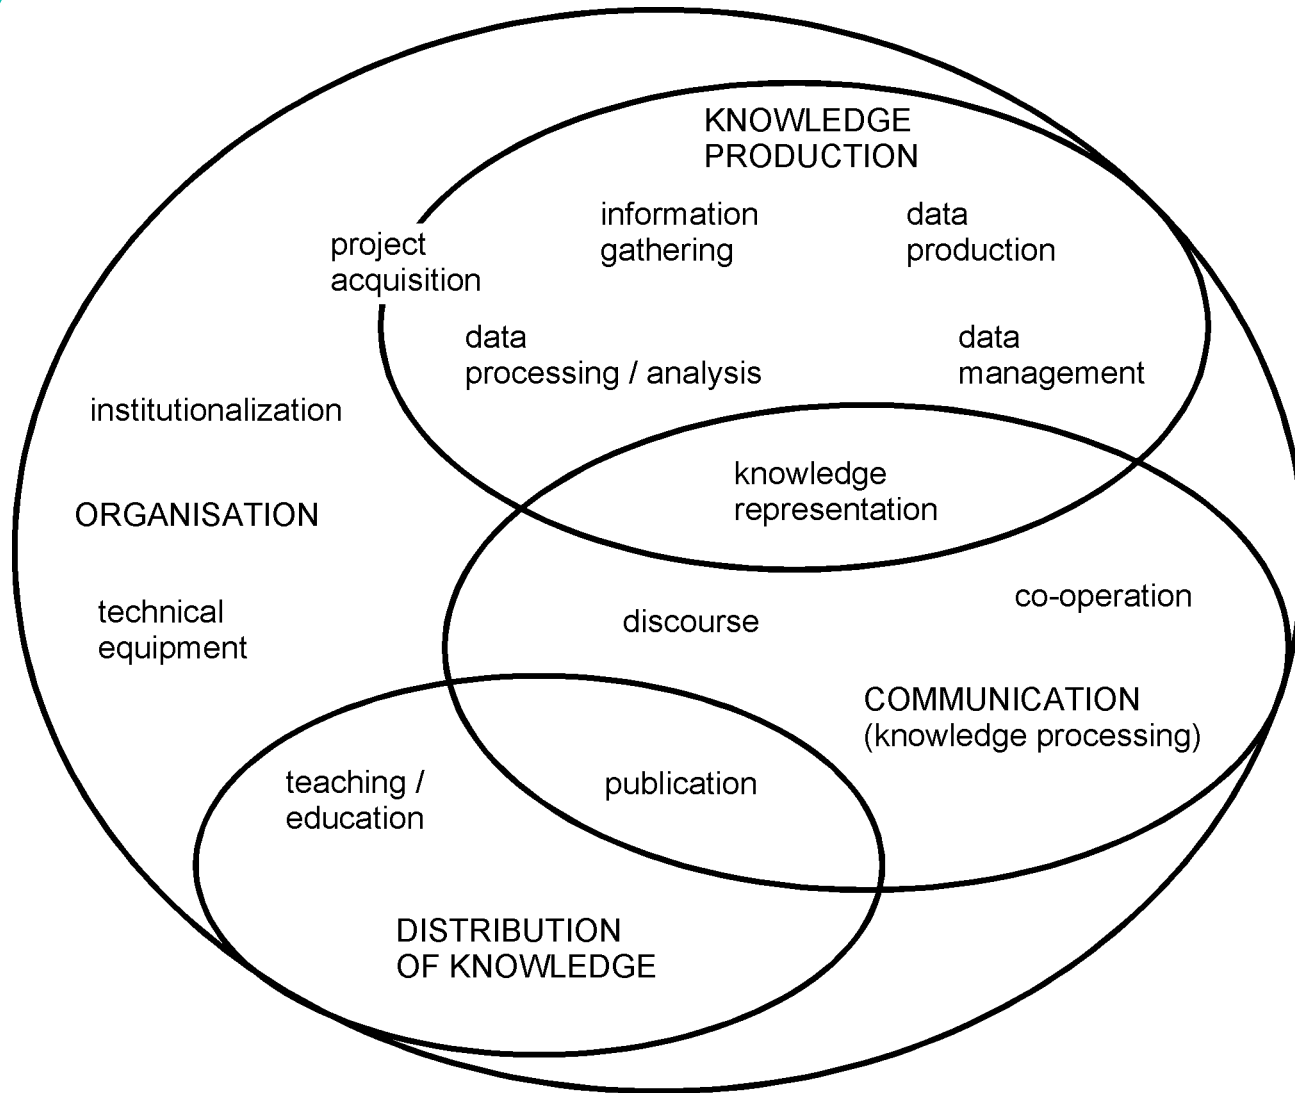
KNOWLEDGE PRODUCTION

information gathering

data production

project acquisition

data processing / analysis

data management

institutionalization

knowledge representation

ORGANISATION

technical equipment

discourse

co-operation

COMMUNICATION (knowledge processing)

teaching / education

publication

DISTRIBUTION OF KNOWLEDGE